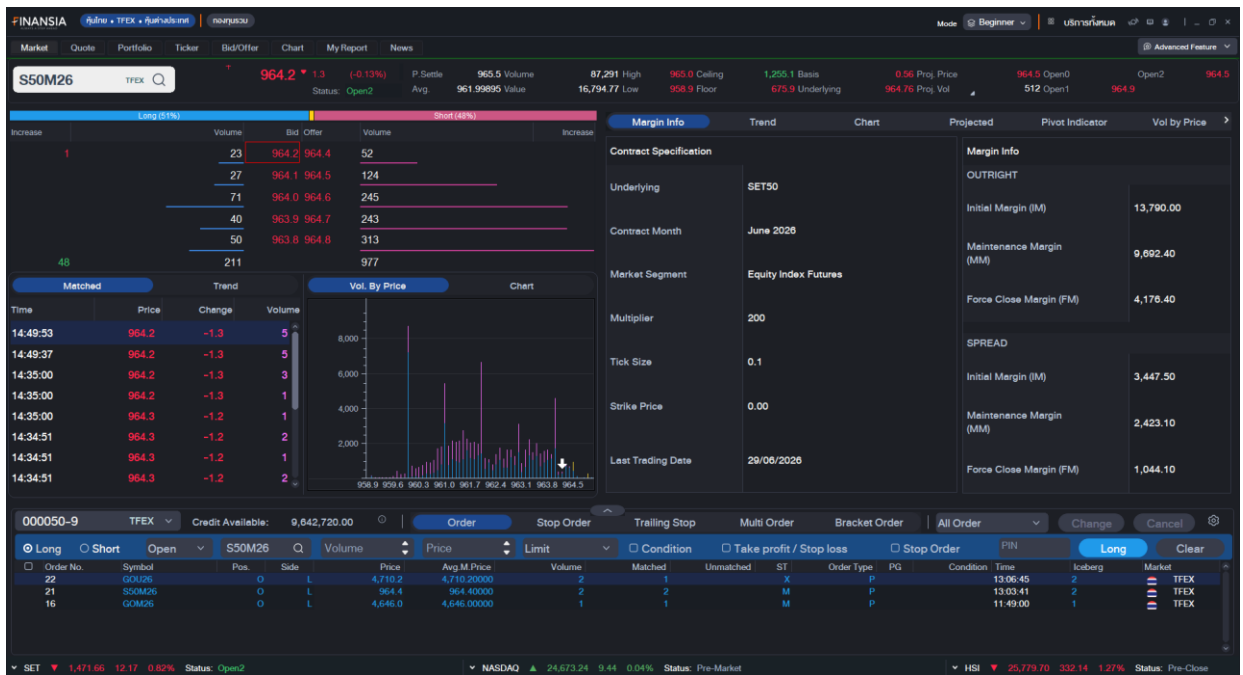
FINANSIA หุ้นไทย • TFEX • หุ้นต่างประเทศ กองทุนรวม
Mode Beginner บริการทั้งหมด

Market Quote Portfolio Ticker Bid/Offer Chart My Report News
Advanced Feature

S50M26 TFEX
964.2 -1.3 (-0.13%) Status: Open2
P.Settle 965.5 Volume 87,291 High 965.0 Ceiling 1,255.1 Basis 0.56 Proj. Price 964.5 Open0 Open2 964.5
Avg. 961.99895 Value 16,794.77 Low 958.9 Floor 675.9 Underlying 964.76 Proj. Vol 512 Open1 964.9

Long (51%) Short (49%)

| Increase | Volume | Bid | Offer | Volume | Increase |
|---|---|---|---|---|---|
| 1 | 23 | 964.2 | 964.4 | 52 | |
| | 27 | 964.1 | 964.5 | 124 | |
| | 71 | 964.0 | 964.6 | 245 | |
| | 40 | 963.9 | 964.7 | 243 | |
| | 50 | 963.8 | 964.8 | 313 | |
| 48 | 211 | | | 977 | |

Matched Trend
Vol. By Price Chart

| Time | Price | Change | Volume |
|---|---|---|---|
| 14:49:53 | 964.2 | -1.3 | 5 |
| 14:49:37 | 964.2 | -1.3 | 5 |
| 14:35:00 | 964.2 | -1.3 | 3 |
| 14:35:00 | 964.2 | -1.3 | 1 |
| 14:35:00 | 964.3 | -1.2 | 1 |
| 14:34:51 | 964.3 | -1.2 | 2 |
| 14:34:51 | 964.3 | -1.2 | 1 |
| 14:34:51 | 964.3 | -1.2 | 2 |

8,000 6,000 4,000 2,000
958.9 959.6 960.3 961.0 961.7 962.4 963.1 963.8 964.5

Margin Info Trend Chart Projected Pivot Indicator Vol by Price

Contract Specification
Underlying SET50
Contract Month June 2026
Market Segment Equity Index Futures
Multiplier 200
Tick Size 0.1
Strike Price 0.00
Last Trading Date 29/06/2026

Margin Info
OUTRIGHT
Initial Margin (IM) 13,790.00
Maintenance Margin (MM) 9,692.40
Force Close Margin (FM) 4,176.40
SPREAD
Initial Margin (IM) 3,447.50
Maintenance Margin (MM) 2,423.10
Force Close Margin (FM) 1,044.10

000050-9 TFEX Credit Available: 9,642,720.00
Order Stop Order Trailing Stop Multi Order Bracket Order All Order Change Cancel
Long Short Open S50M26 Volume Price Limit Condition Take profit / Stop loss Stop Order PIN Long Clear

| Order No. | Symbol | Pos. | Side | Price | Avg.M.Price | Volume | Matched | Unmatched | ST | Order Type | PG | Condition | Time | Iceberg | Market |
|---|---|---|---|---|---|---|---|---|---|---|---|---|---|---|---|
| 22 | GOU26 | O | L | 4,710.2 | 4,710.20000 | 2 | 1 | | X | P | | | 13:06:45 | 2 | TFEX |
| 21 | S50M26 | O | L | 964.4 | 964.40000 | 2 | 2 | | M | P | | | 13:03:41 | 2 | TFEX |
| 16 | GOM26 | O | L | 4,646.0 | 4,646.00000 | 1 | 1 | | M | P | | | 11:49:00 | 1 | TFEX |

SET 1,471.66 12.17 0.82% Status: Open2 NASDAQ 24,673.24 9.44 0.04% Status: Pre-Market HSI 25,779.70 332.14 1.27% Status: Pre-Close